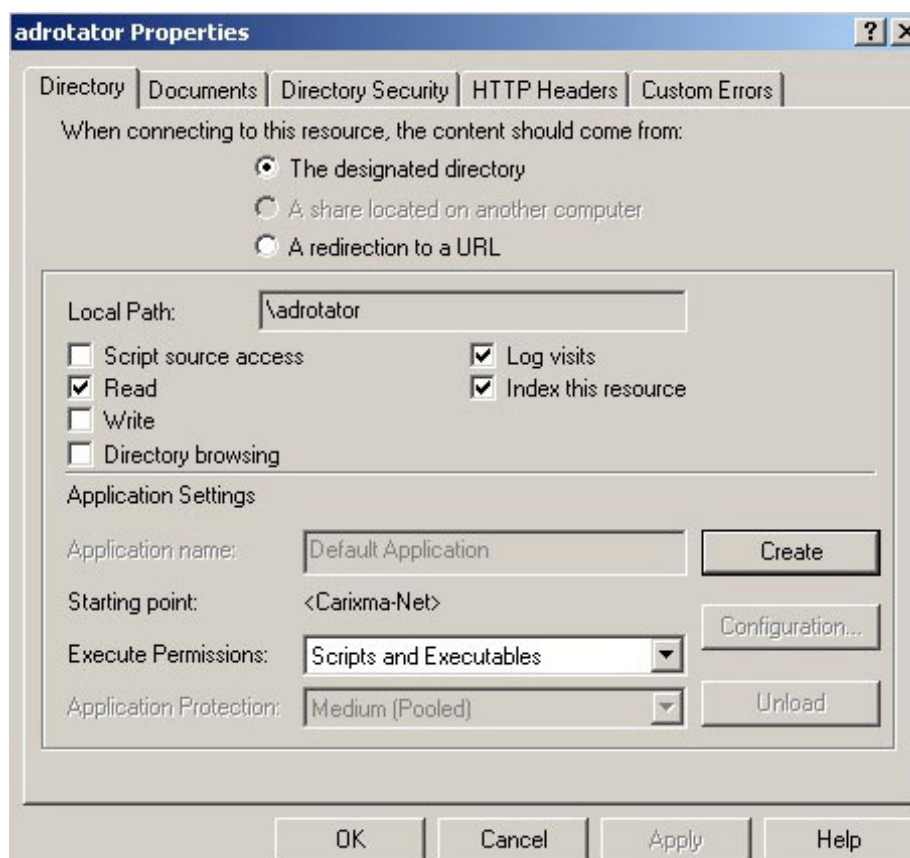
adrotator Properties

?

Directory | Documents | Directory Security | HTTP Headers | Custom Errors

When connecting to this resource, the content should come from:

The designated directory

A share located on another computer

A redirection to a URL

Local Path: \adrotator

Script source access

Read

Write

Directory browsing

Log visits

Index this resource

Application Settings

Application name: Default Application

Create

Starting point: <Carixma-Net>

Configuration...

Execute Permissions: Scripts and Executables

Application Protection: Medium (Pooled)

Unload

OK

Cancel

Apply

Help